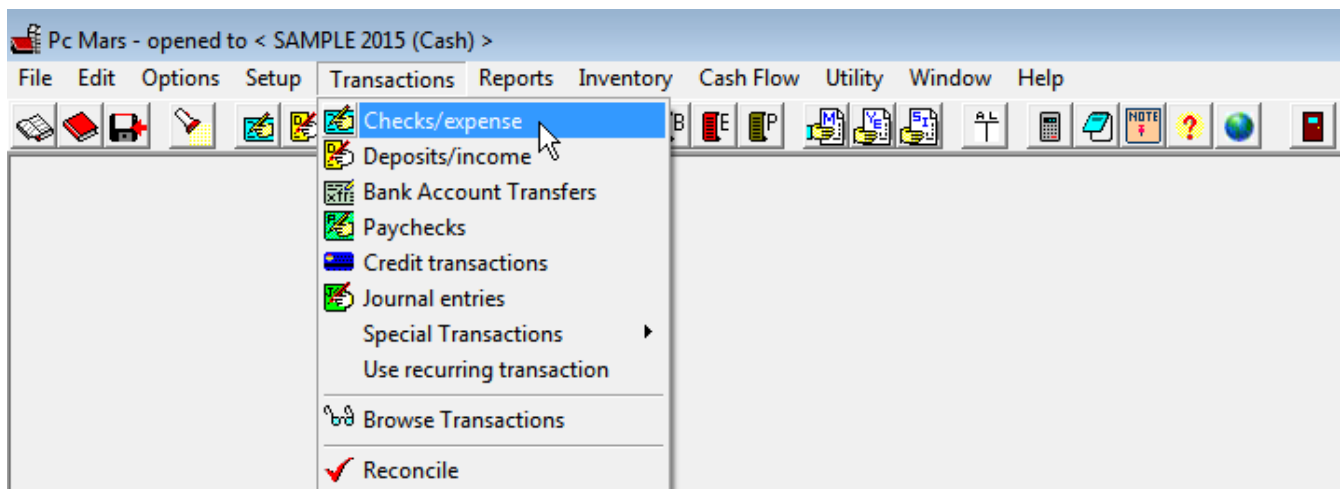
Pc Mars - opened to < SAMPLE 2015 (Cash) >

File Edit Options Setup Transactions Reports Inventory Cash Flow Utility Window Help

Checks/expense
Deposits/income
Bank Account Transfers
Paychecks
Credit transactions
Journal entries
Special Transactions
Use recurring transaction
Browse Transactions
Reconcile